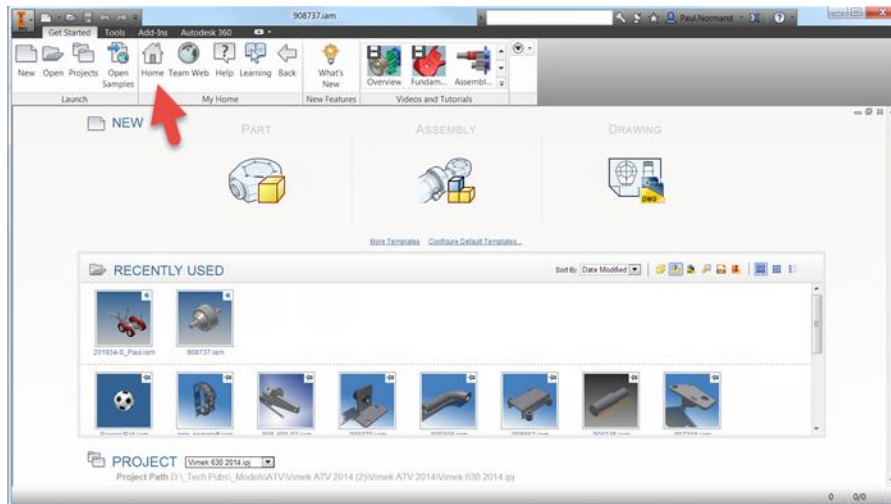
908737.iam

Paul.Normand

Get Started Tools Add-Ins Autodesk 360

New Open Projects Open Samples Home Team Web Help Learning Back What's New Overview Fundam... Assembl...

Launch My Home New Features Videos and Tutorials

NEW

PART ASSEMBLY DRAWING

DWG

More Templates Configure Default Templates...

RECENTLY USED

Sort By Date Modified

201934-0_Paul.iam 908737.iam

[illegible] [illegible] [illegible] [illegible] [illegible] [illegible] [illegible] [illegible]

PROJECT Vimek 630 2014.ipj

Project Path D:\_Tech Pubs\_Models\ATV\Vimek ATV 2014 (2)\Vimek ATV 2014\Vimek 630 2014.ipj

0 0/0